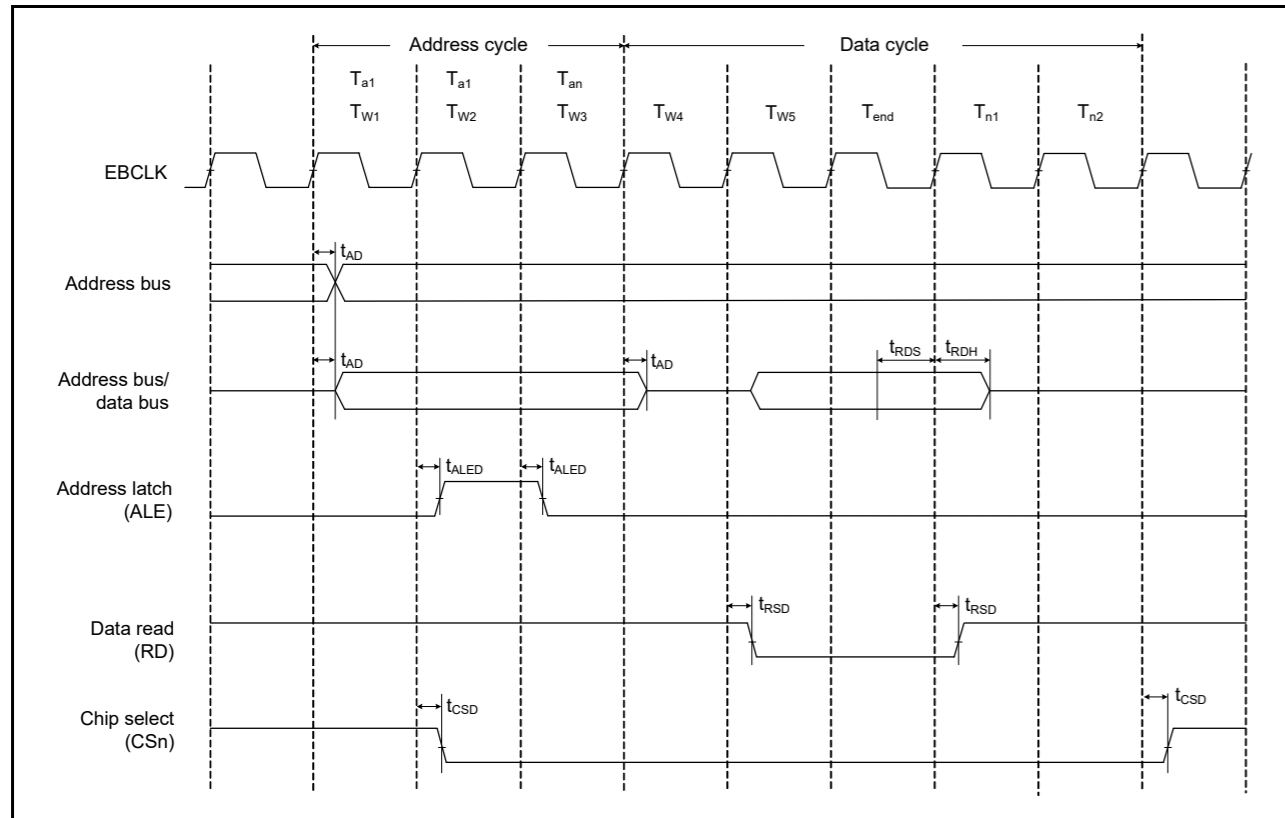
Address cycle

Data cycle

$T_{a1}$ $T_{a1}$ $T_{an}$

$T_{W1}$ $T_{W2}$ $T_{W3}$ $T_{W4}$ $T_{W5}$ $T_{end}$ $T_{n1}$ $T_{n2}$

EBCLK

$t_{AD}$

Address bus

$t_{AD}$ $t_{AD}$ $t_{RDS}$ $t_{RDH}$

Address bus/ data bus

$t_{ALED}$ $t_{ALED}$

Address latch (ALE)

$t_{RSD}$ $t_{RSD}$

Data read (RD)

$t_{CSD}$ $t_{CSD}$

Chip select (CSn)